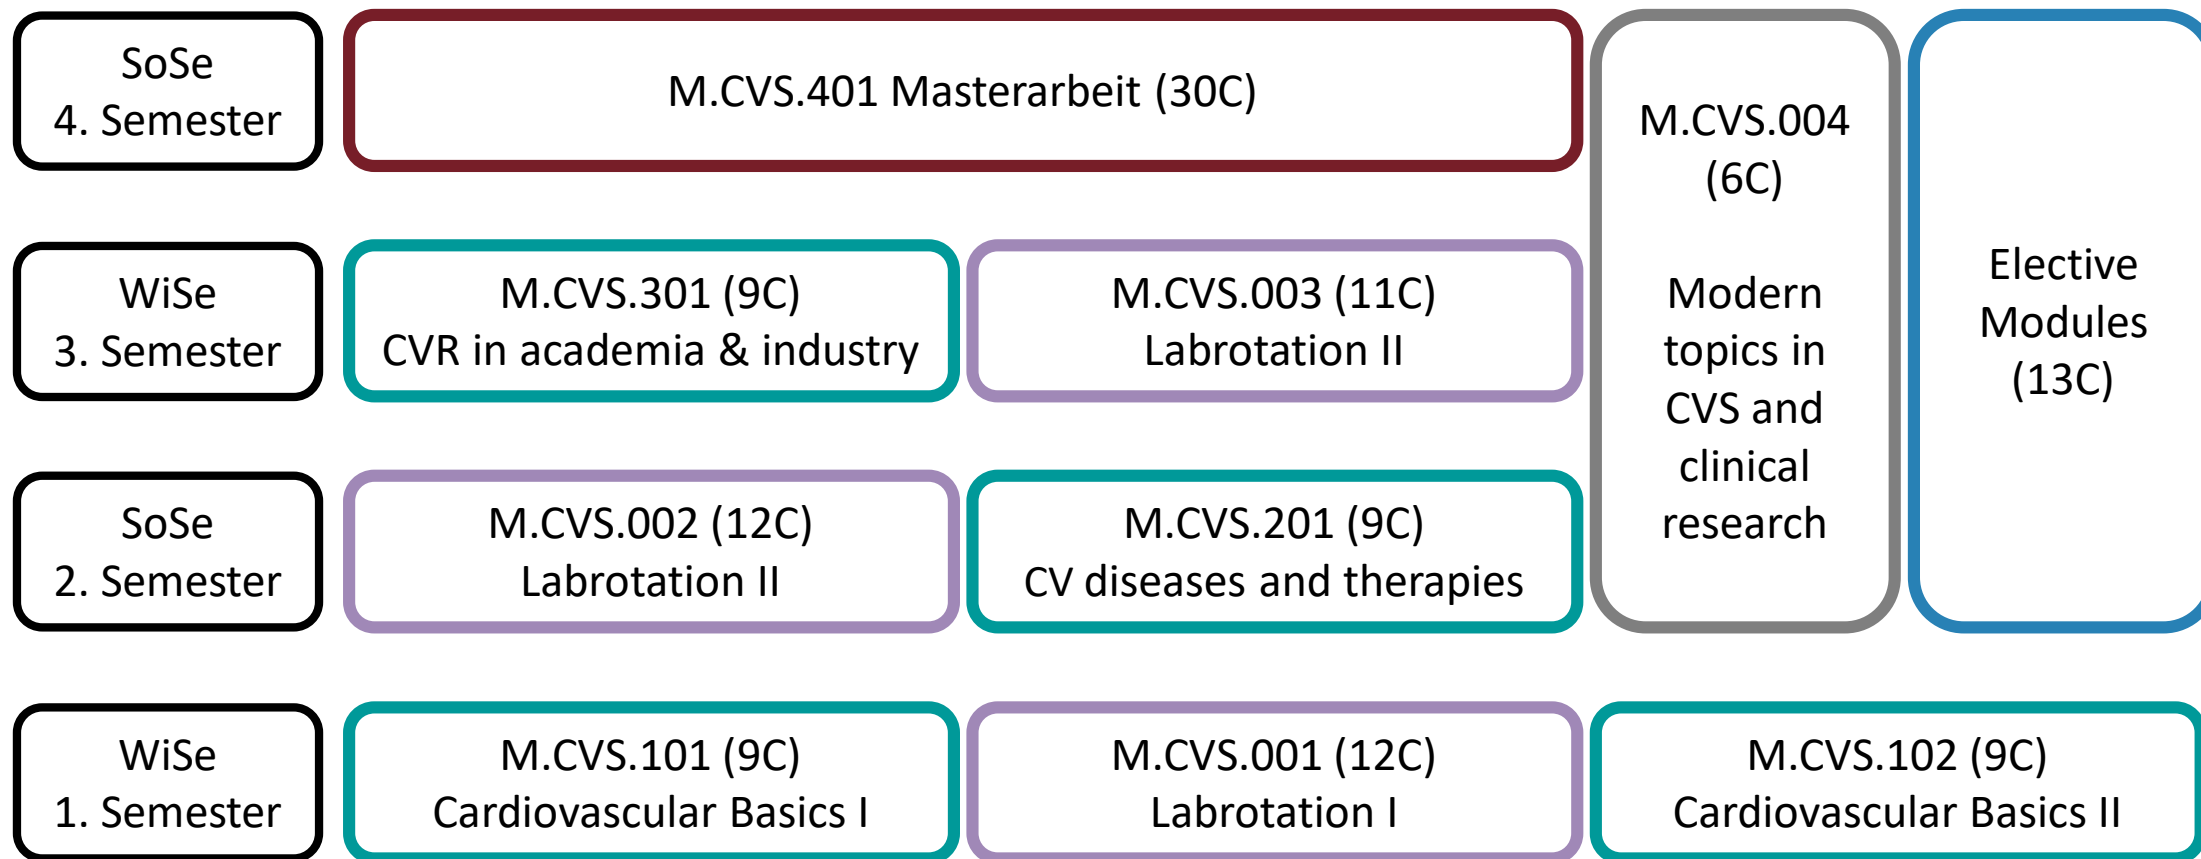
SoSe
4. Semester

M.CVS.401 Masterarbeit (30C)

M.CVS.004
(6C)

Modern topics in CVS and clinical research

Elective Modules
(13C)

WiSe
3. Semester

M.CVS.301 (9C)
CVR in academia & industry

M.CVS.003 (11C)
Labrotation II

SoSe
2. Semester

M.CVS.002 (12C)
Labrotation II

M.CVS.201 (9C)
CV diseases and therapies

WiSe
1. Semester

M.CVS.101 (9C)
Cardiovascular Basics I

M.CVS.001 (12C)
Labrotation I

M.CVS.102 (9C)
Cardiovascular Basics II